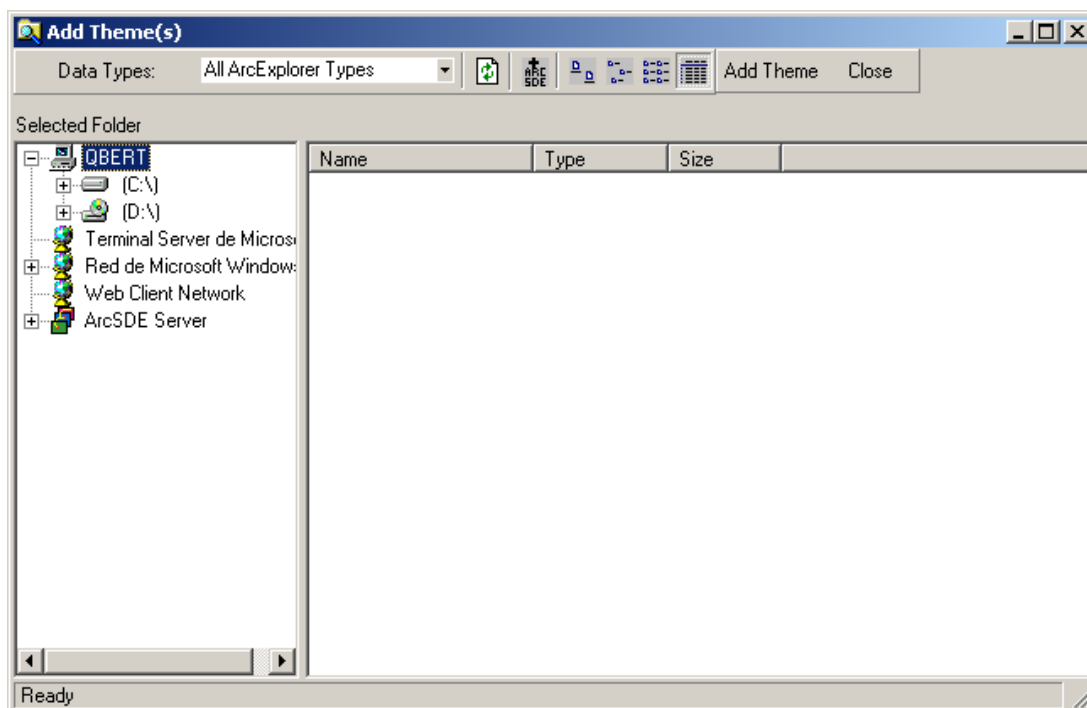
Add Theme(s)

Data Types: All ArcExplorer Types

ARC SDE

Add Theme Close

Selected Folder

QBERT
(C:\)
(D:\)
Terminal Server de Micros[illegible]
Red de Microsoft Window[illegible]
Web Client Network
ArcSDE Server

| Name | Type | Size |
|---|---|---|

Ready